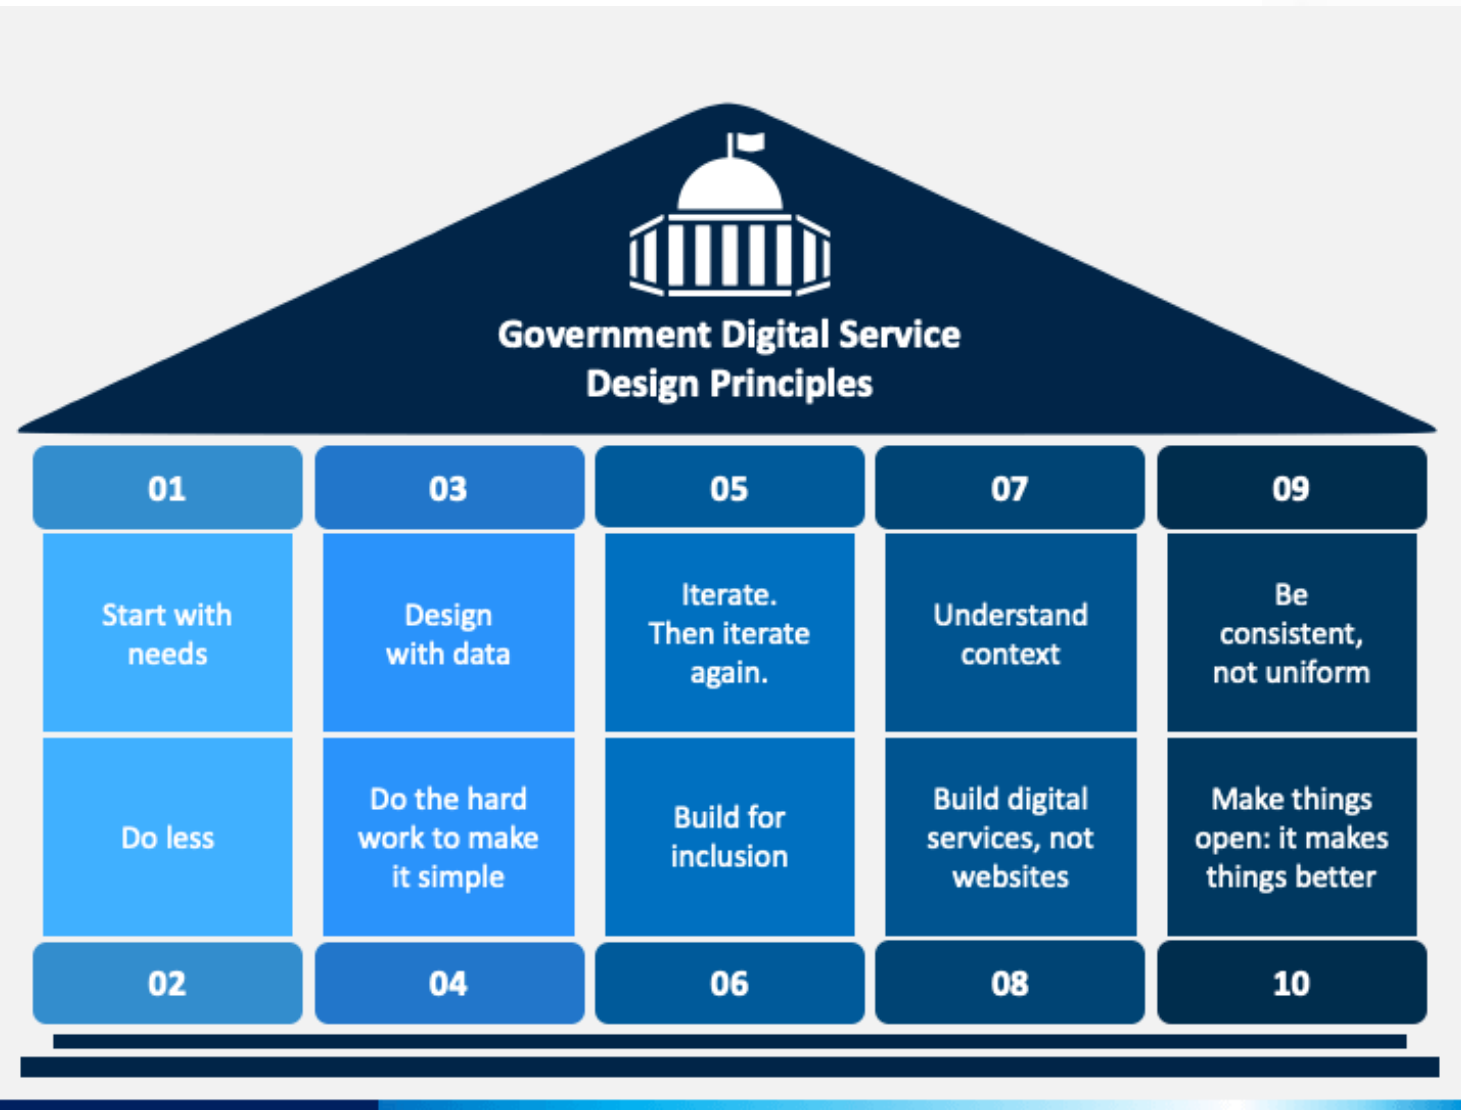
Government Digital Service Design Principles

01

Start with needs

Do less

02

03

Design with data

Do the hard work to make it simple

04

05

Iterate. Then iterate again.

Build for inclusion

06

07

Understand context

Build digital services, not websites

08

09

Be consistent, not uniform

Make things open: it makes things better

10